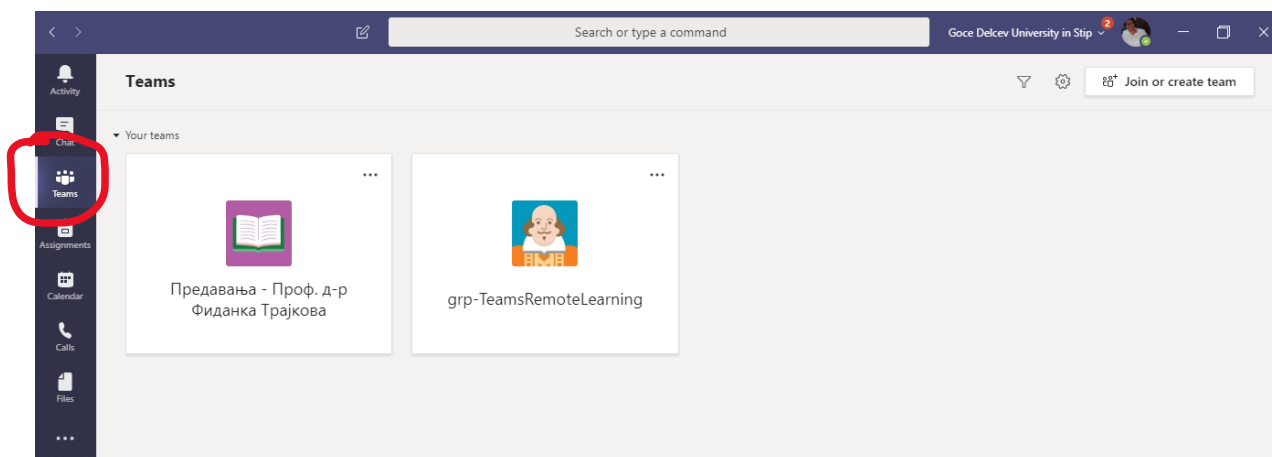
Search or type a command

Goce Delcev University in Stip 2

Activity

Chat

Teams

Assignments

Calendar

Calls

Files

...

Teams

Join or create team

Your teams

...

Предавања - Проф. д-р Фиданка Трајкова

...

grp-TeamsRemoteLearning